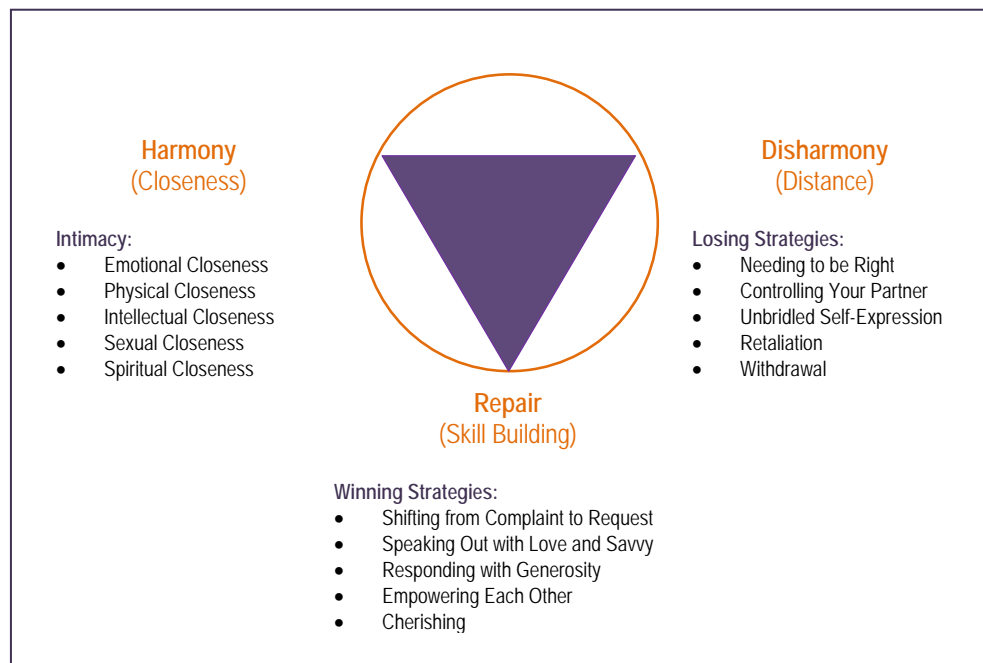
Harmony
(Closeness)

Intimacy:
- Emotional Closeness
- Physical Closeness
- Intellectual Closeness
- Sexual Closeness
- Spiritual Closeness

Disharmony
(Distance)

Losing Strategies:
- Needing to be Right
- Controlling Your Partner
- Unbridled Self-Expression
- Retaliation
- Withdrawal

Repair
(Skill Building)

Winning Strategies:
- Shifting from Complaint to Request
- Speaking Out with Love and Savvy
- Responding with Generosity
- Empowering Each Other
- Cherishing